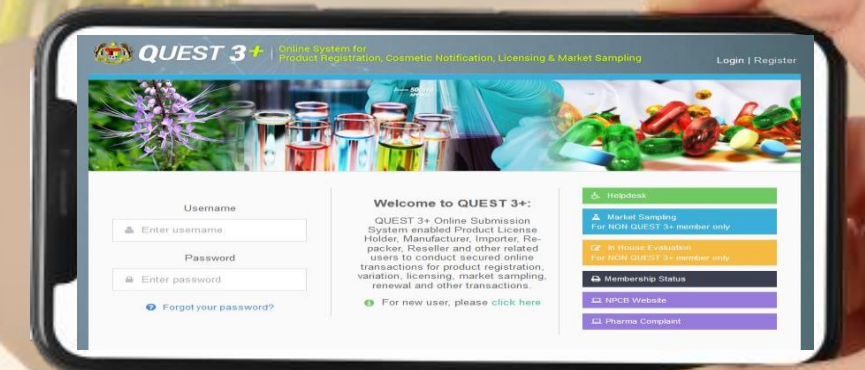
QUEST 3+ Online System for Product Registration, Cosmetic Notification, Licensing & Market Sampling

Login | Register

Username

Enter username

Password

Enter password

Forgot your password?

Welcome to QUEST 3+:

QUEST 3+ Online Submission System enabled Product License Holder, Manufacturer, Importer, Repacker, Reseller and other related users to conduct secured online transactions for product registration, variation, licensing, market sampling, renewal and other transactions.

For new user, please click here

Helpdesk

Market Sampling
For NON QUEST 3+ member only

In House Evaluation
For NON QUEST 3+ member only

Membership Status

NPCB Website

Pharma Complaint